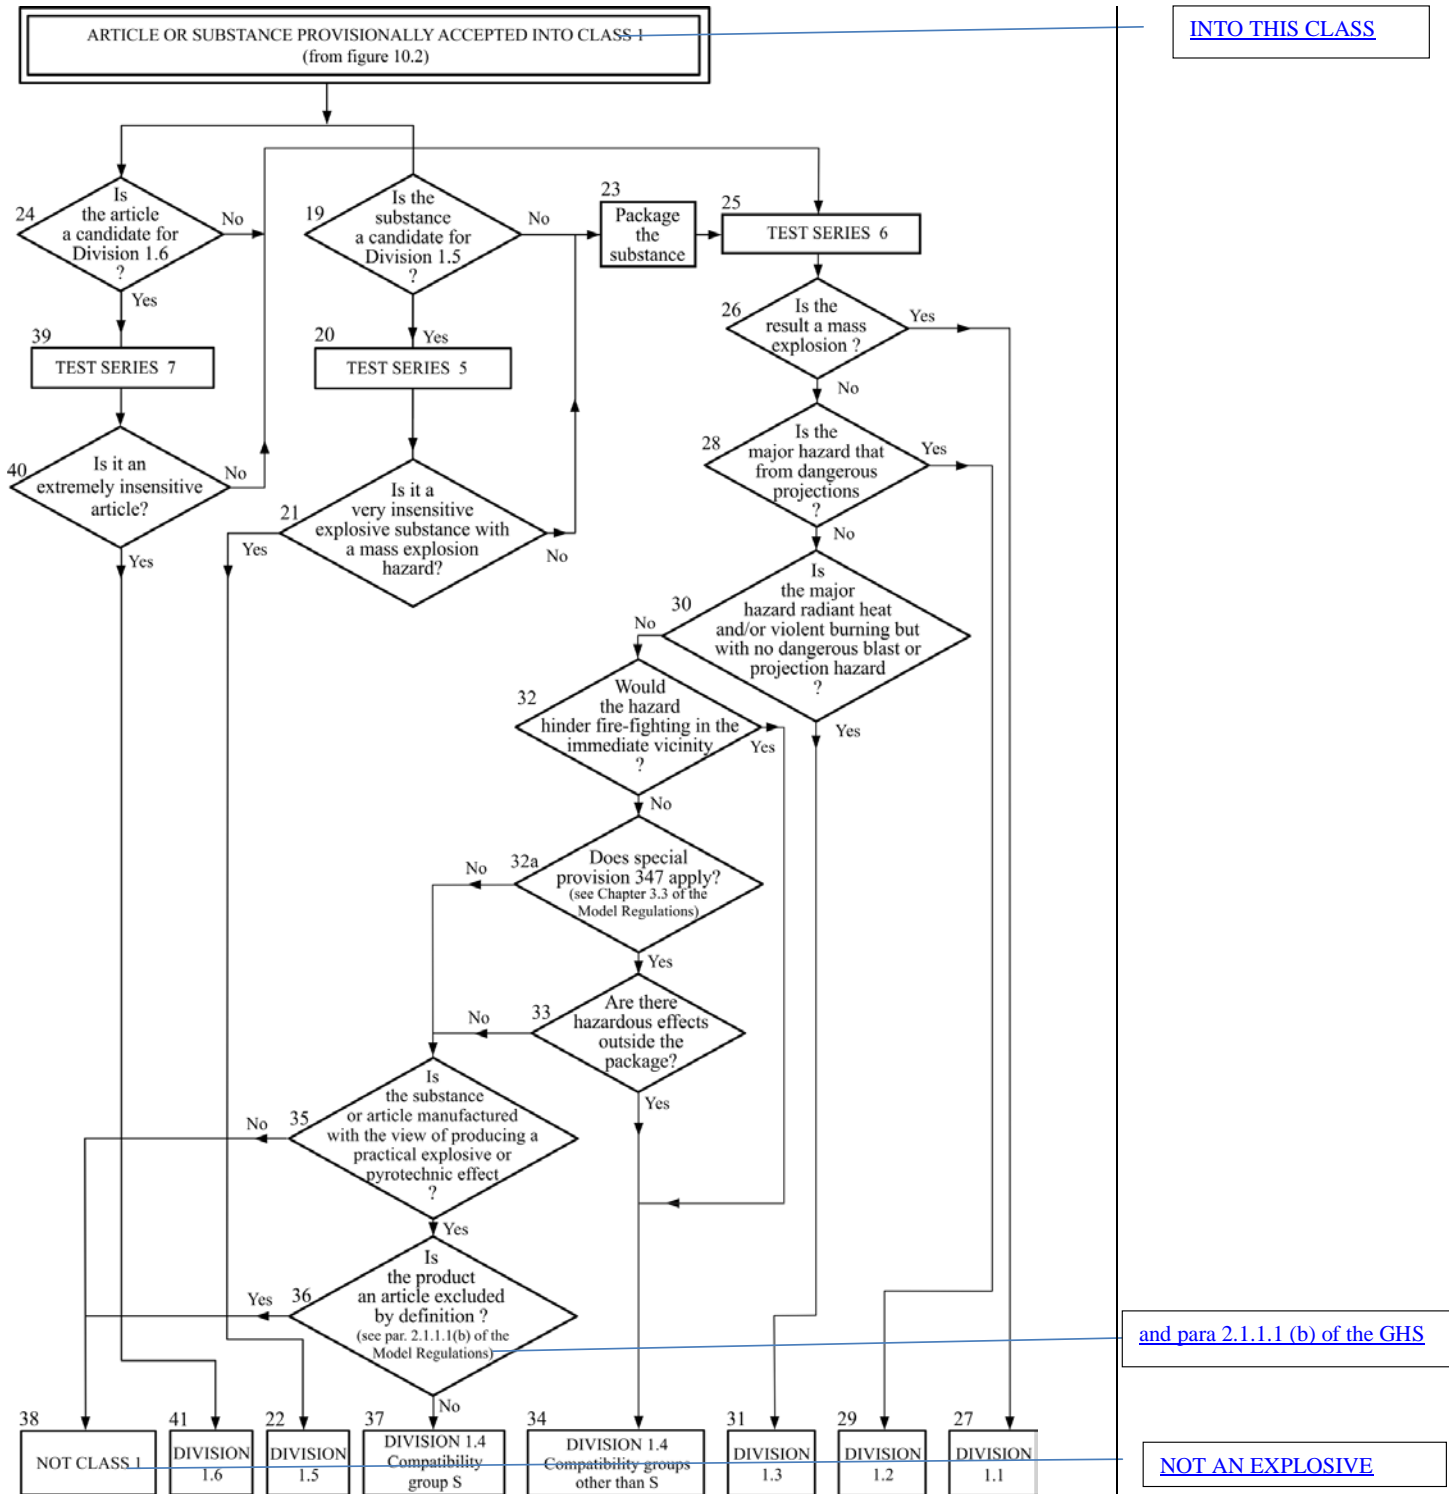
ARTICLE OR SUBSTANCE PROVISIONALLY ACCEPTED INTO CLASS 1
(from figure 10.2)

INTO THIS CLASS

24
Is the article a candidate for Division 1.6 ?
No
Yes

19
Is the substance a candidate for Division 1.5 ?
No
Yes

23
Package the substance

25
TEST SERIES 6

26
Is the result a mass explosion ?
Yes
No

39
TEST SERIES 7

20
TEST SERIES 5

28
Is the major hazard that from dangerous projections ?
Yes
No

40
Is it an extremely insensitive article?
No
Yes

21
Is it a very insensitive explosive substance with a mass explosion hazard?
Yes
No

30
Is the major hazard radiant heat and/or violent burning but with no dangerous blast or projection hazard ?
No
Yes

32
Would the hazard hinder fire-fighting in the immediate vicinity ?
Yes
No

32a
Does special provision 347 apply? (see Chapter 3.3 of the Model Regulations)
No
Yes

33
Are there hazardous effects outside the package?
No
Yes

35
Is the substance or article manufactured with the view of producing a practical explosive or pyrotechnic effect ?
No
Yes

36
Is the product an article excluded by definition ? (see par. 2.1.1.1(b) of the Model Regulations)
Yes
No

and para 2.1.1.1 (b) of the GHS

38
NOT CLASS 1

41
DIVISION 1.6

22
DIVISION 1.5

37
DIVISION 1.4 Compatibility group S

34
DIVISION 1.4 Compatibility groups other than S

31
DIVISION 1.3

29
DIVISION 1.2

27
DIVISION 1.1

NOT AN EXPLOSIVE